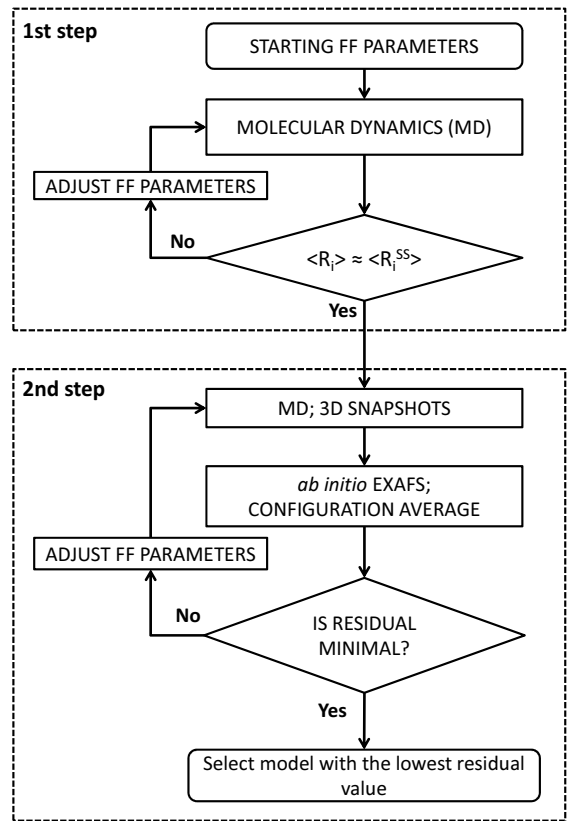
1st step

STARTING FF PARAMETERS

MOLECULAR DYNAMICS (MD)

ADJUST FF PARAMETERS

No

$\langle R_i \rangle \approx \langle R_i^{SS} \rangle$

Yes

2nd step

MD; 3D SNAPSHOTS

*ab initio* EXAFS; CONFIGURATION AVERAGE

ADJUST FF PARAMETERS

No

IS RESIDUAL MINIMAL?

Yes

Select model with the lowest residual value